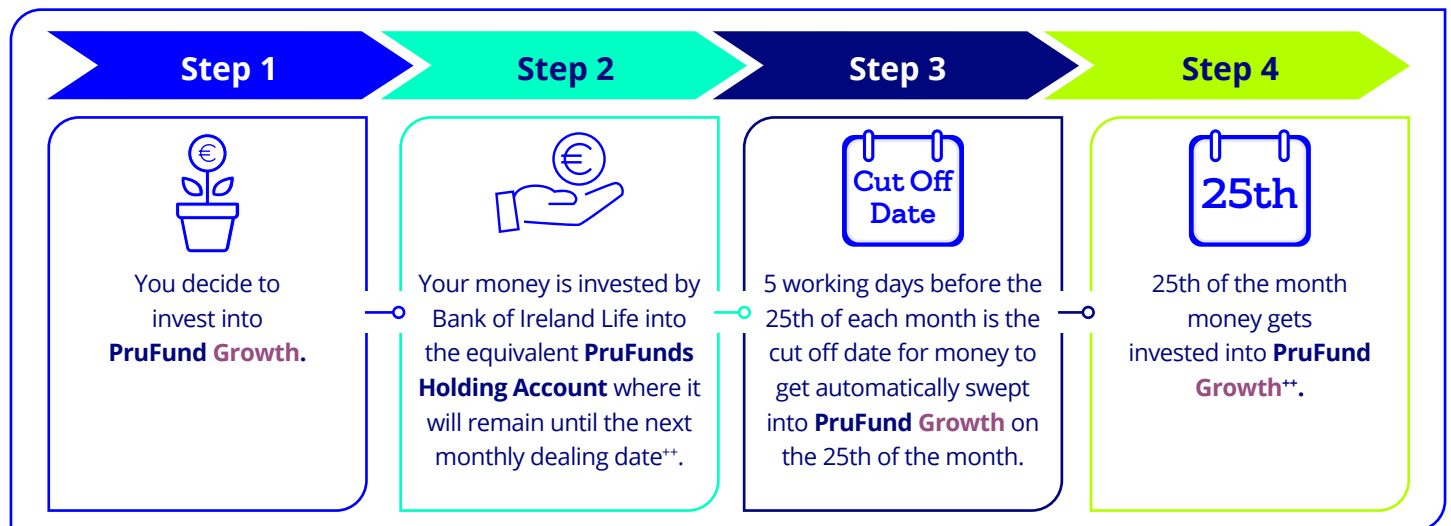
Step 1

€

You decide to invest into **PruFund Growth.**

Step 2

€

Your money is invested by Bank of Ireland Life into the equivalent **PruFunds Holding Account** where it will remain until the next monthly dealing date$^{++}$.

Step 3

Cut Off Date

5 working days before the 25th of each month is the cut off date for money to get automatically swept into **PruFund Growth** on the 25th of the month.

Step 4

25th

25th of the month money gets invested into **PruFund Growth$^{++}$.**